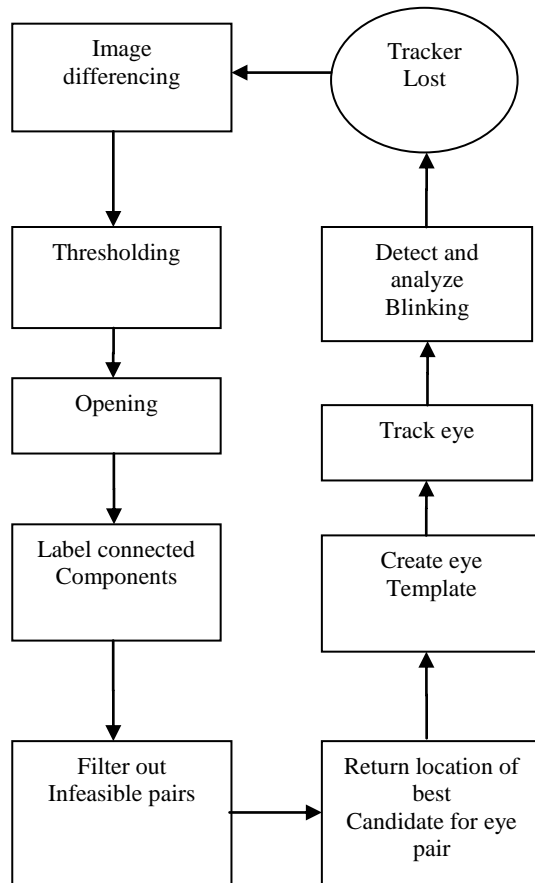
Image differencing

Thresholding

Opening

Label connected Components

Filter out Infeasible pairs

Return location of best Candidate for eye pair

Create eye Template

Track eye

Detect and analyze Blinking

Tracker Lost